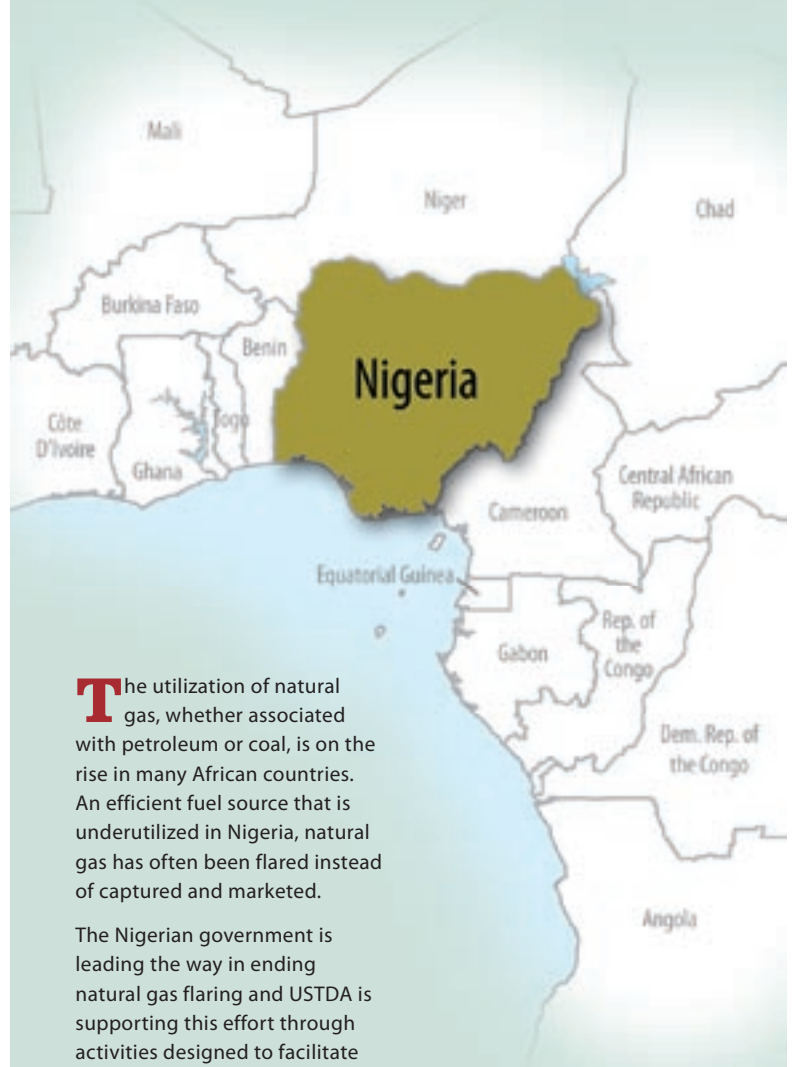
Mali

Niger

Chad

Burkina Faso

Benin

Nigeria

Côte D'Ivoire

Ghana

Togo

Central African Republic

Cameroon

Equatorial Guinea

Gabon

Rep. of the Congo

Dem. Rep. of the Congo

Angola

The utilization of natural gas, whether associated with petroleum or coal, is on the rise in many African countries. An efficient fuel source that is underutilized in Nigeria, natural gas has often been flared instead of captured and marketed.

The Nigerian government is leading the way in ending natural gas flaring and USTDA is supporting this effort through activities designed to facilitate